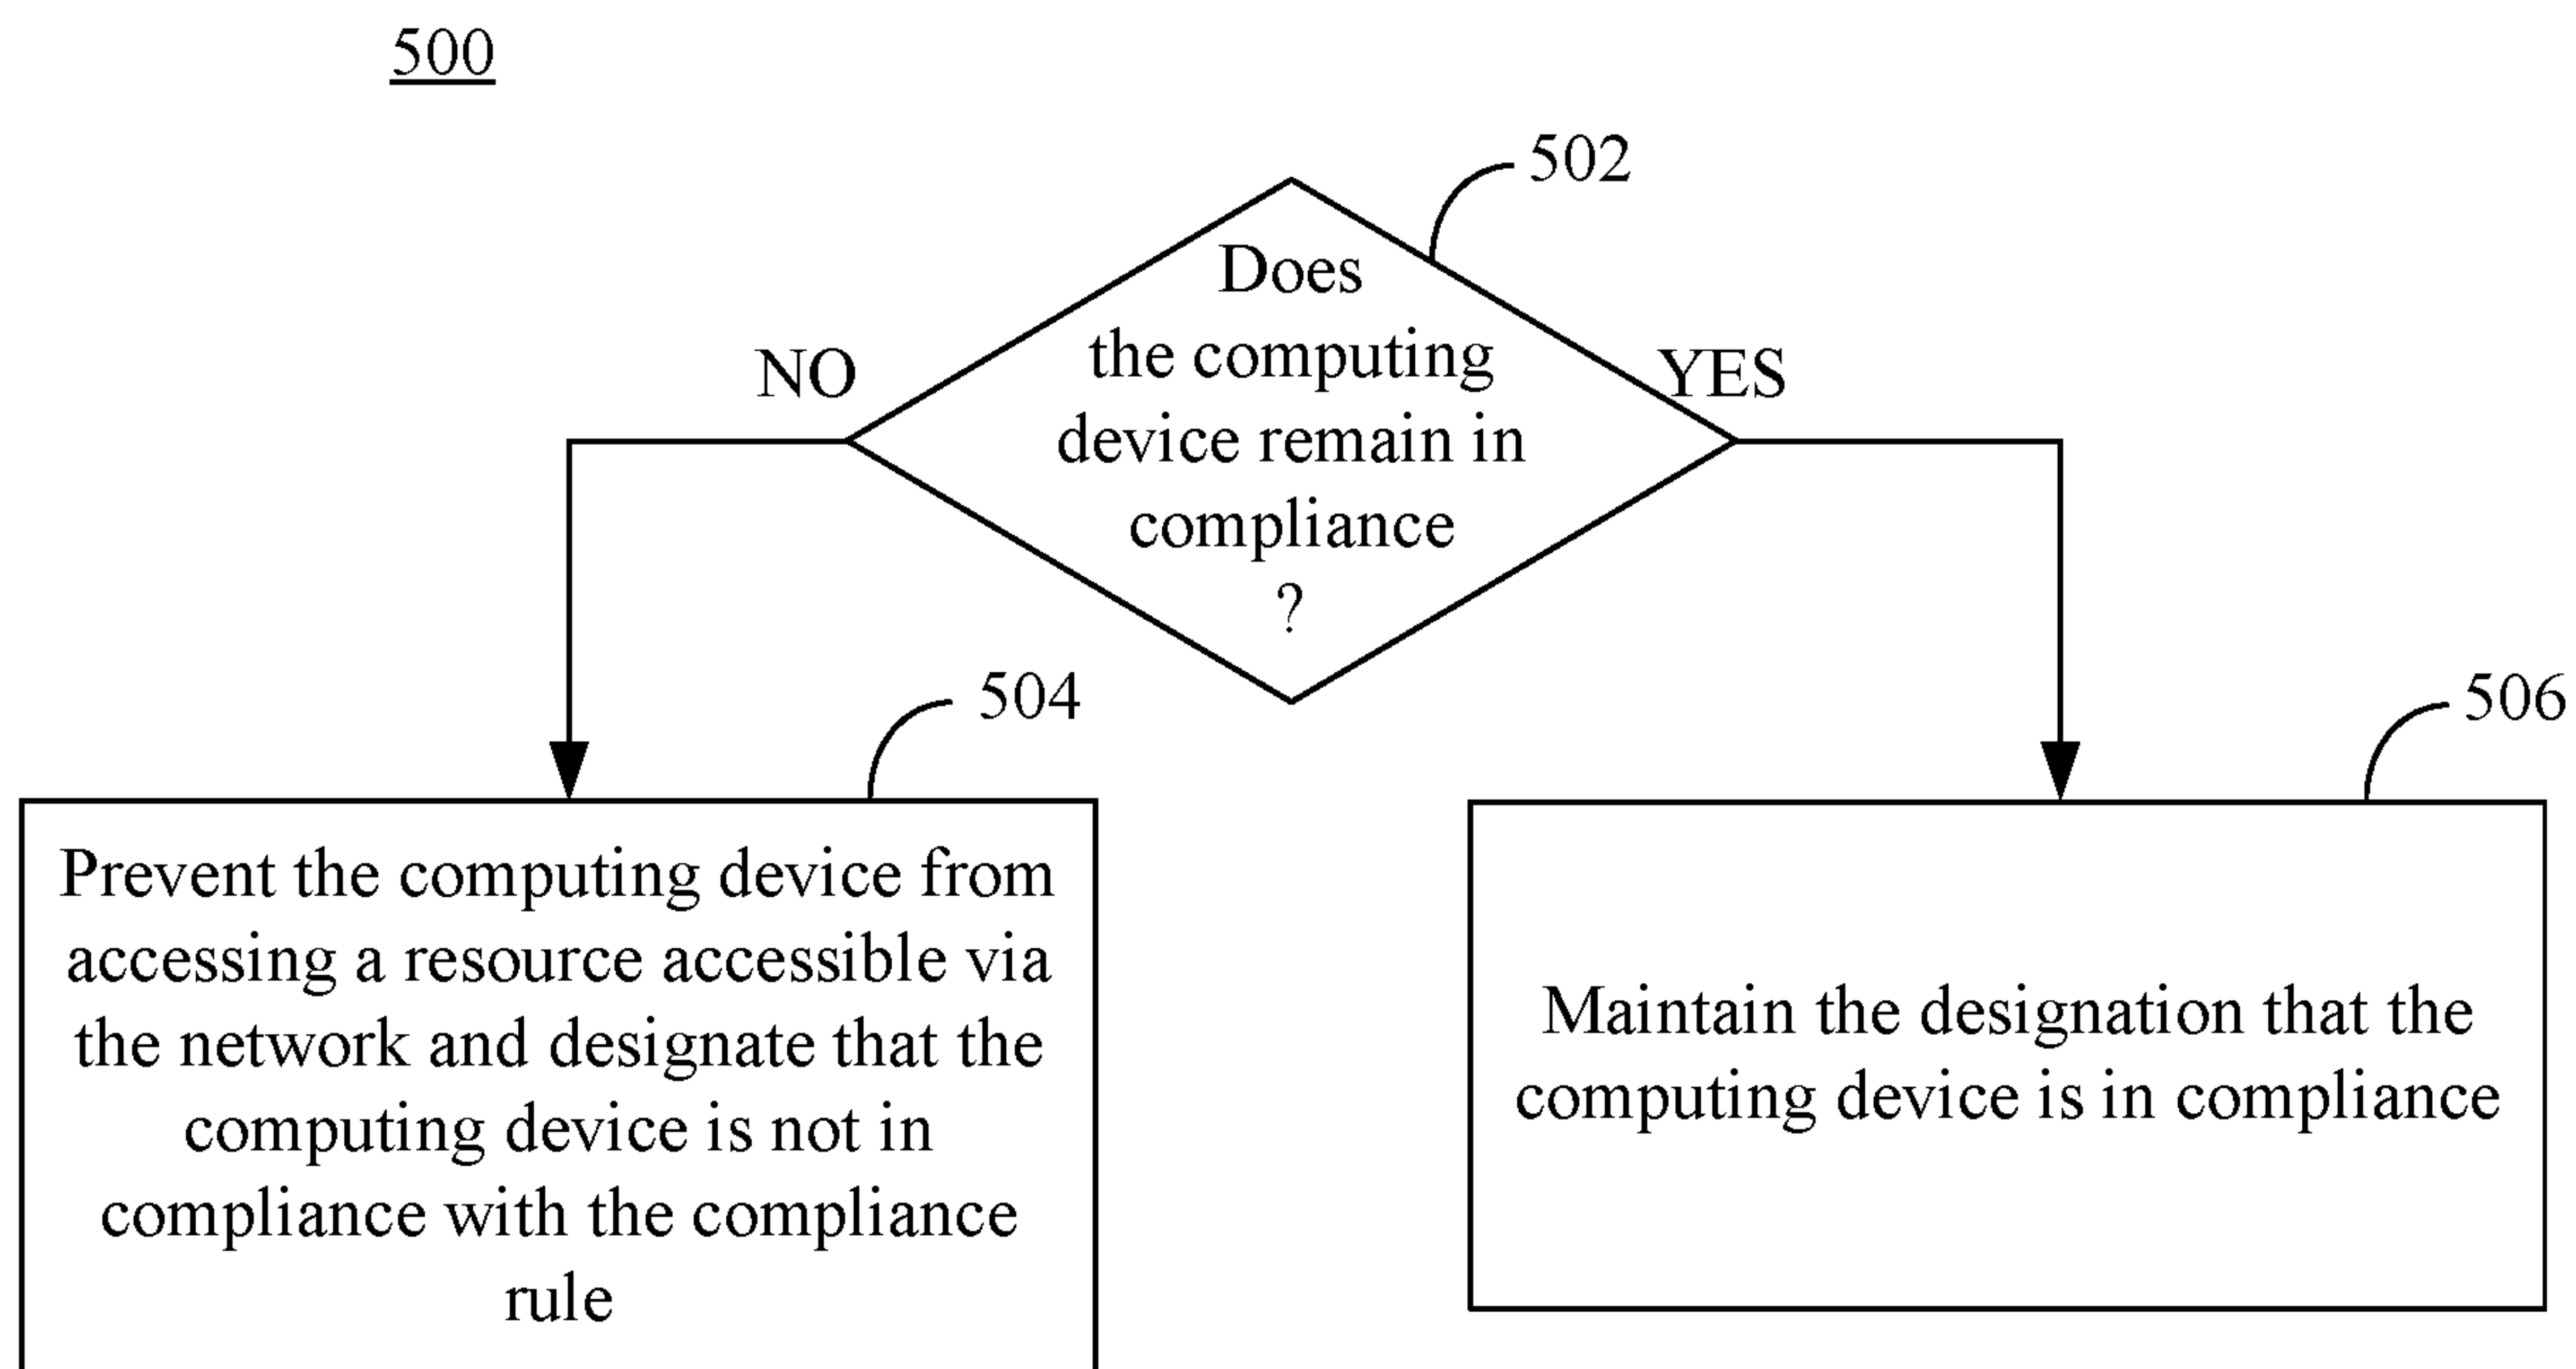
500

502

Does the computing device remain in compliance ?

NO

YES

504

Prevent the computing device from accessing a resource accessible via the network and designate that the computing device is not in compliance with the compliance rule

506

Maintain the designation that the computing device is in compliance